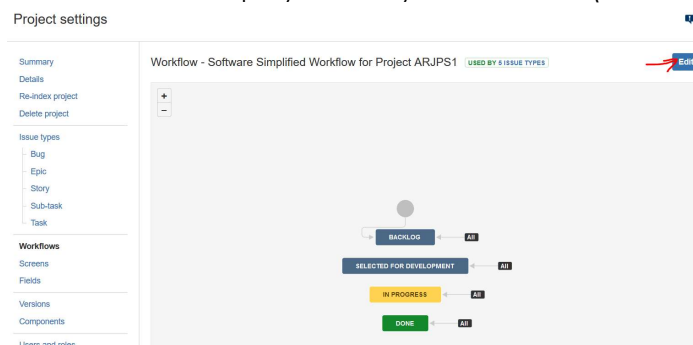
Project settings

Summary
Details
Re-index project
Delete project

Issue types
Bug
Epic
Story
Sub-task
Task

Workflows
Screens
Fields

Versions
Components

Workflow - Software Simplified Workflow for Project ARJPS1 USED BY 5 ISSUE TYPES

Edit

+
−

BACKLOG
All
SELECTED FOR DEVELOPMENT
All
IN PROGRESS
All
DONE
All